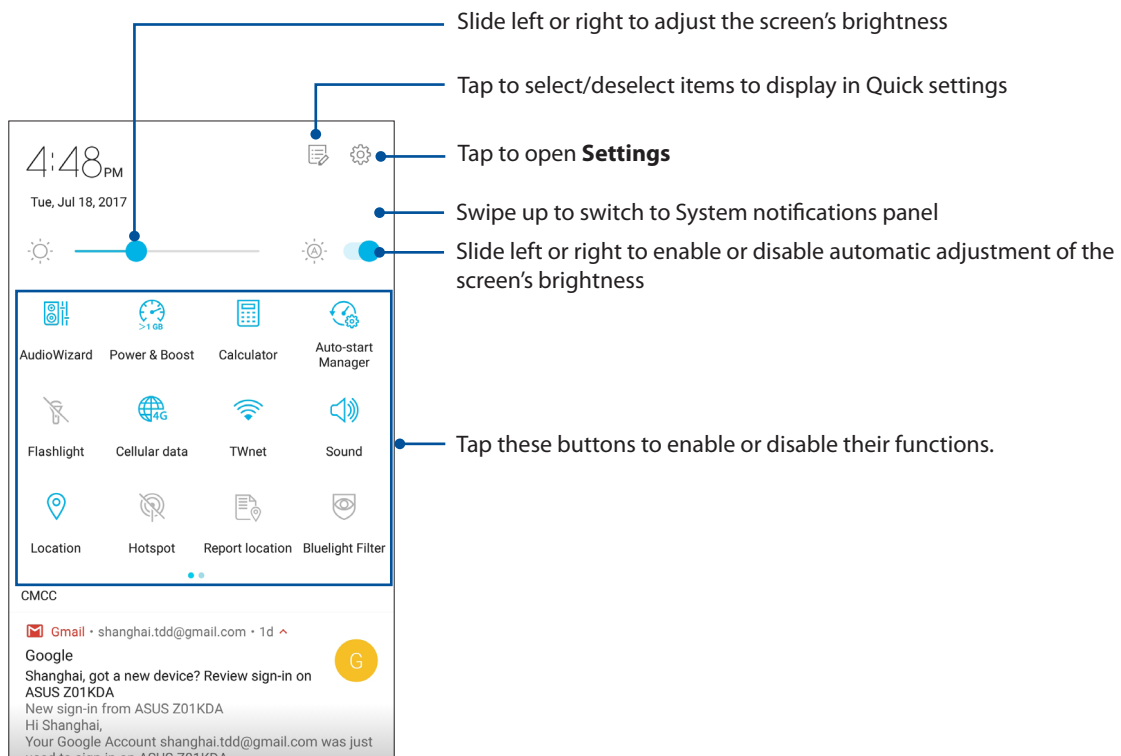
Slide left or right to adjust the screen's brightness

Tap to select/deselect items to display in Quick settings

Tap to open **Settings**

Swipe up to switch to System notifications panel

Slide left or right to enable or disable automatic adjustment of the screen's brightness

Tap these buttons to enable or disable their functions.

4:48PM

Tue, Jul 18, 2017

>1 GB

AudioWizard

Power & Boost

Calculator

Auto-start Manager

4G

Flashlight

Cellular data

TWnet

Sound

Location

Hotspot

Report location

Bluelight Filter

CMCC

Gmail • shanghai.tdd@gmail.com • 1d

Google

G

Shanghai, got a new device? Review sign-in on ASUS Z01KDA

New sign-in from ASUS Z01KDA

Hi Shanghai,

Your Google Account shanghai.tdd@gmail.com was just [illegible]